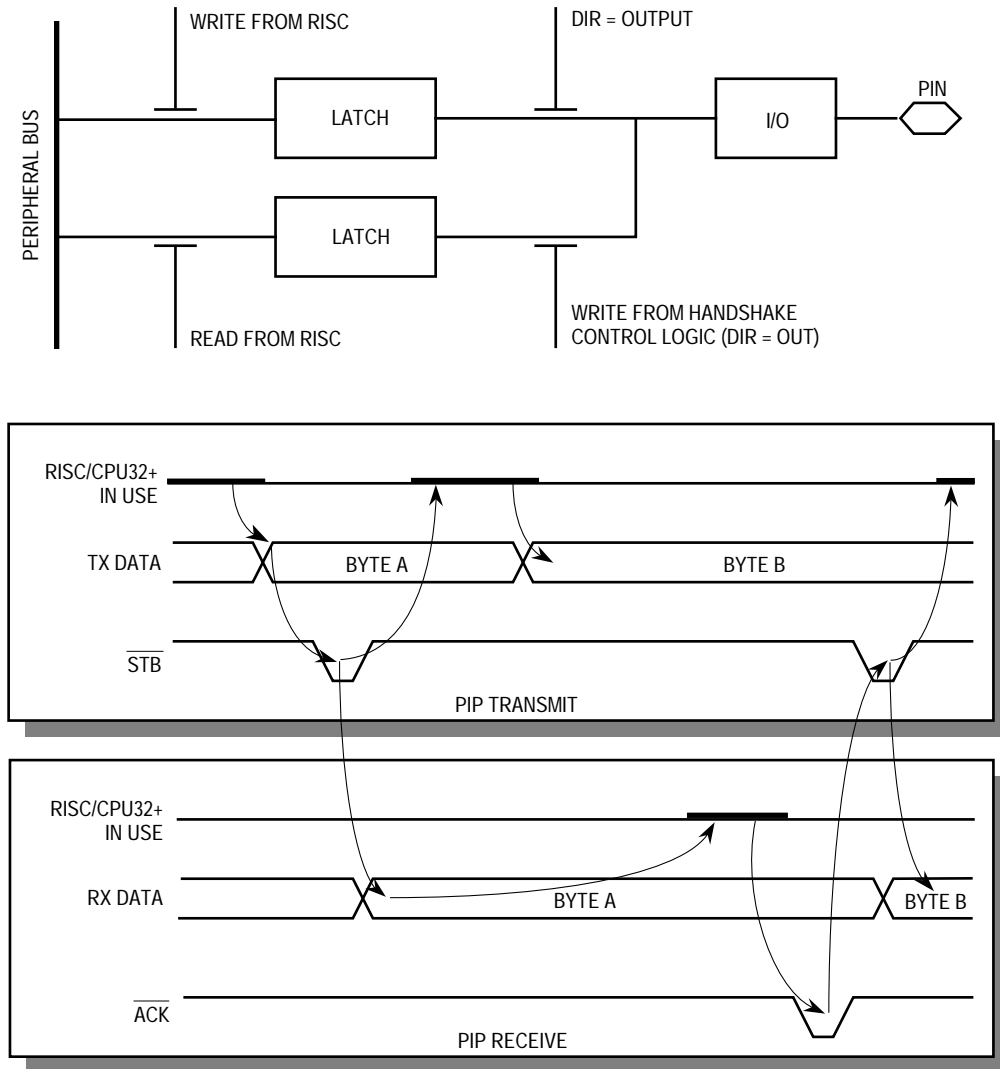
PERIPHERAL BUS

WRITE FROM RISC

DIR = OUTPUT

LATCH

I/O

PIN

LATCH

READ FROM RISC

WRITE FROM HANDSHAKE CONTROL LOGIC (DIR = OUT)

RISC/CPU32+ IN USE

TX DATA

BYTE A

BYTE B

$\overline{STB}$

PIP TRANSMIT

RISC/CPU32+ IN USE

RX DATA

BYTE A

BYTE B

$\overline{ACK}$

PIP RECEIVE